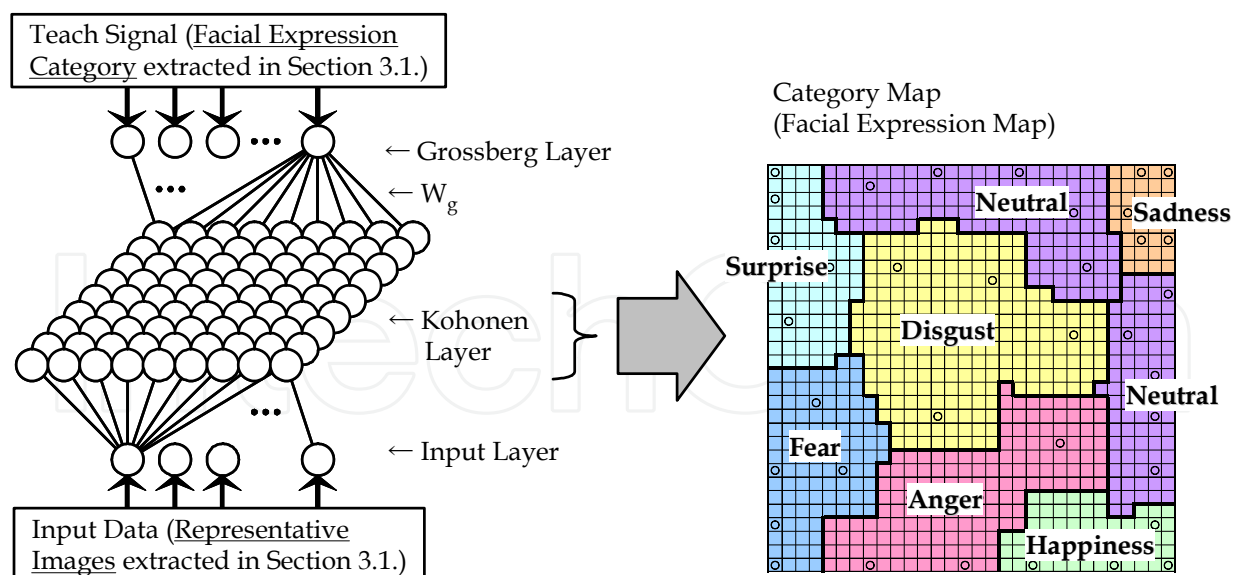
Teach Signal (Facial Expression Category extracted in Section 3.1.)

← Grossberg Layer

← $W_g$

← Kohonen Layer

← Input Layer

Input Data (Representative Images extracted in Section 3.1.)

Category Map
(Facial Expression Map)

Neutral

Sadness

Surprise

Disgust

Neutral

Fear

Anger

Happiness